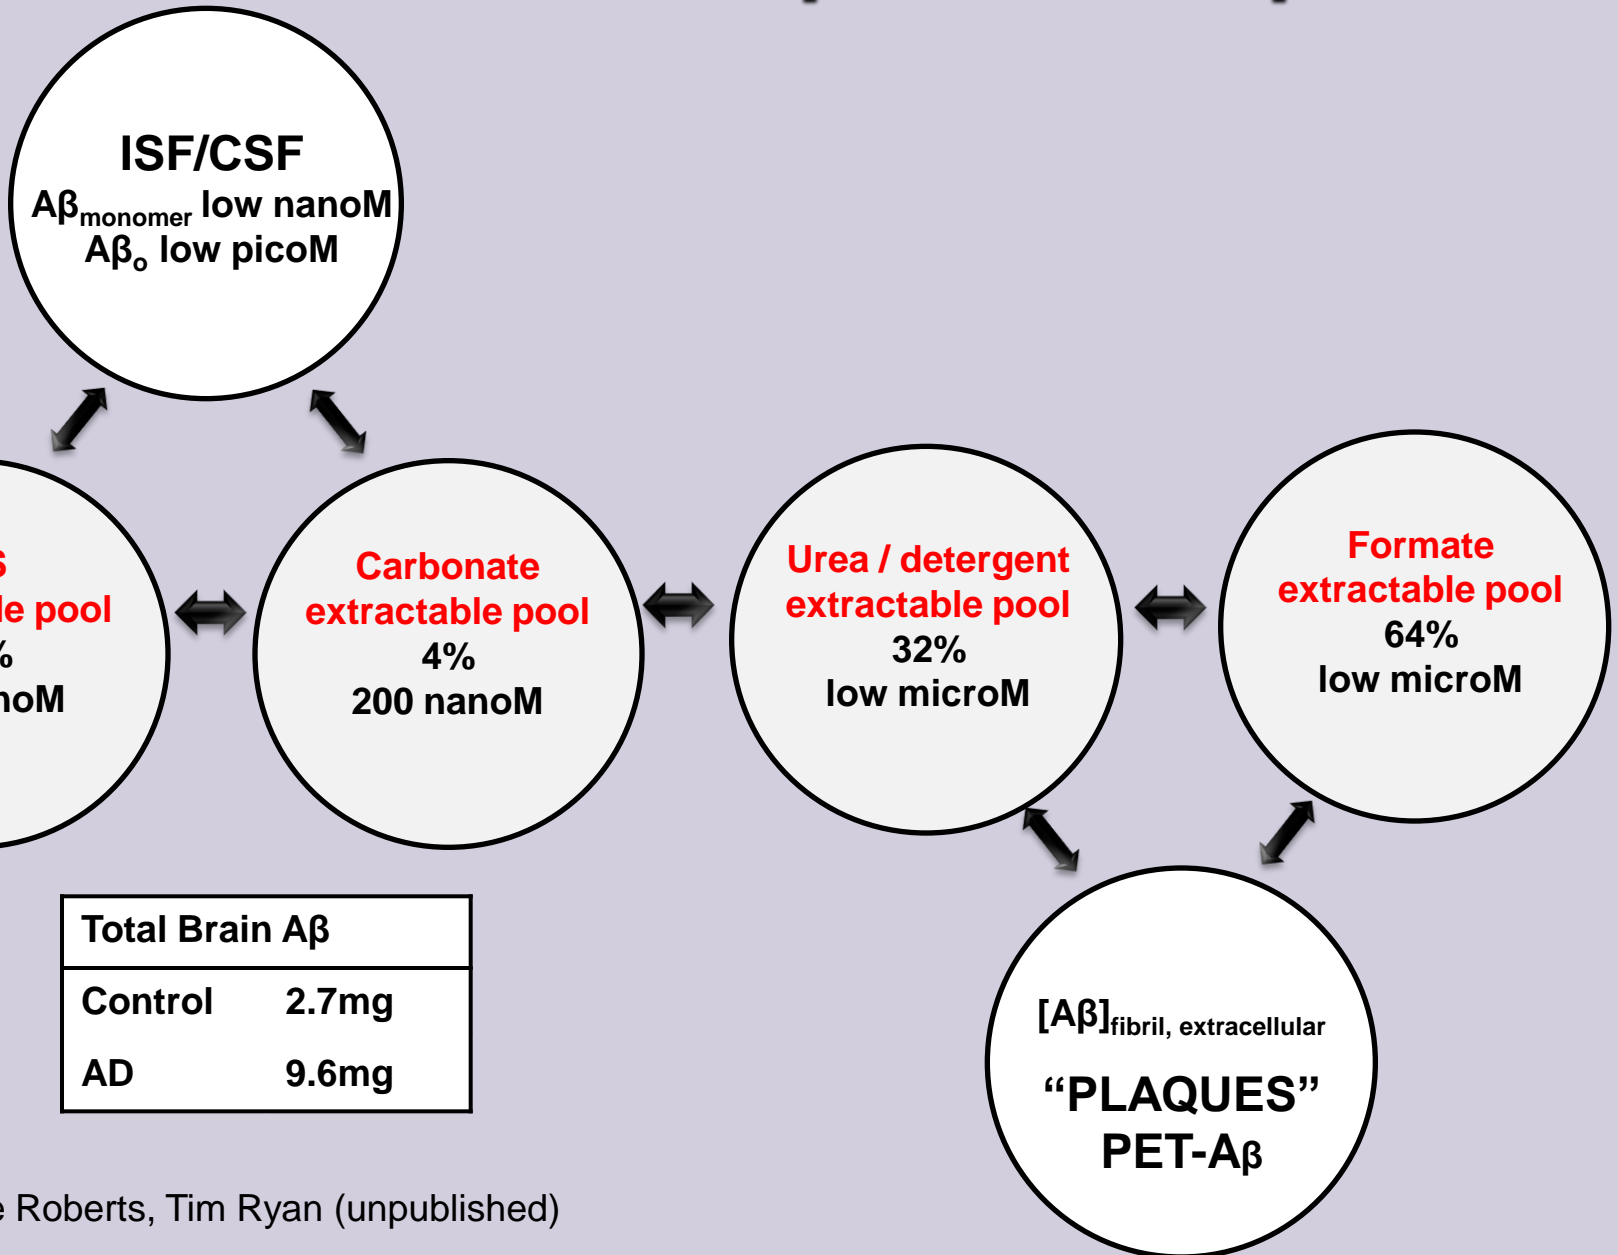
ISF/CSF
Aβ$_{monomer}$ low nanoM
Aβ$_{o}$ low picoM

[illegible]s
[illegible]le pool
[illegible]%
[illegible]noM

Carbonate extractable pool
4%
200 nanoM

Urea / detergent extractable pool
32%
low microM

Formate extractable pool
64%
low microM

| Total Brain Aβ | |
|---|---|
| Control | 2.7mg |
| AD | 9.6mg |

[Aβ]$_{fibril, extracellular}$
“PLAQUES”
PET-Aβ

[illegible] Roberts, Tim Ryan (unpublished)